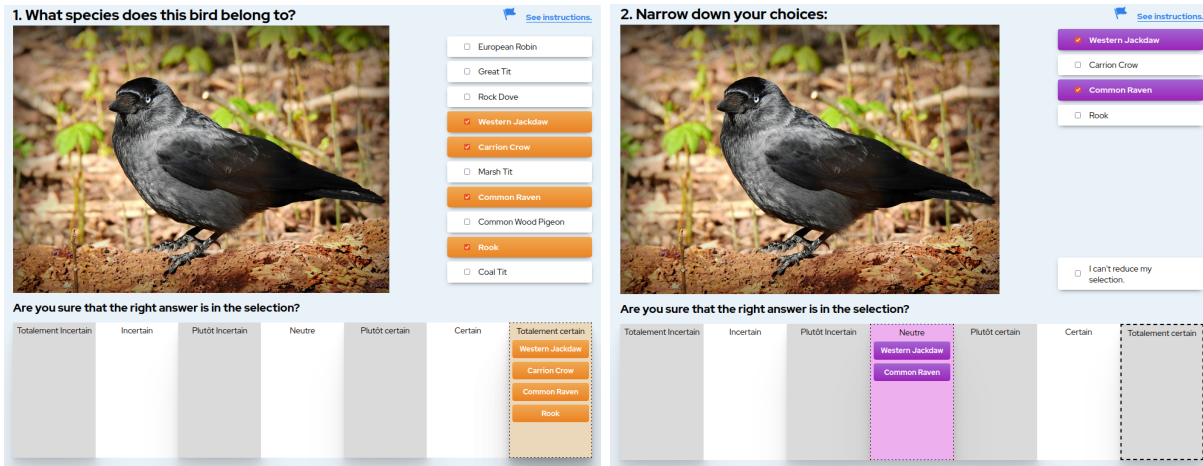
1. What species does this bird belong to?

See instructions.

European Robin
Great Tit
Rock Dove
Western Jackdaw
Carrion Crow
Marsh Tit
Common Raven
Common Wood Pigeon
Rook
Coal Tit

Are you sure that the right answer is in the selection?

| Totalement Incertain | Incertain | Plutôt Incertain | Neutre | Plutôt certain | Certain | Totalement certain |
|---|---|---|---|---|---|---|
| | | | | | | Western Jackdaw |
| | | | | | | Carrion Crow |
| | | | | | | Common Raven |
| | | | | | | Rook |

2. Narrow down your choices:

See instructions.

Western Jackdaw
Carrion Crow
Common Raven
Rook

I can't reduce my selection.

Are you sure that the right answer is in the selection?

| Totalement Incertain | Incertain | Plutôt Incertain | Neutre | Plutôt certain | Certain | Totalement certain |
|---|---|---|---|---|---|---|
| | | | Western Jackdaw | | | |
| | | | Common Raven | | | |